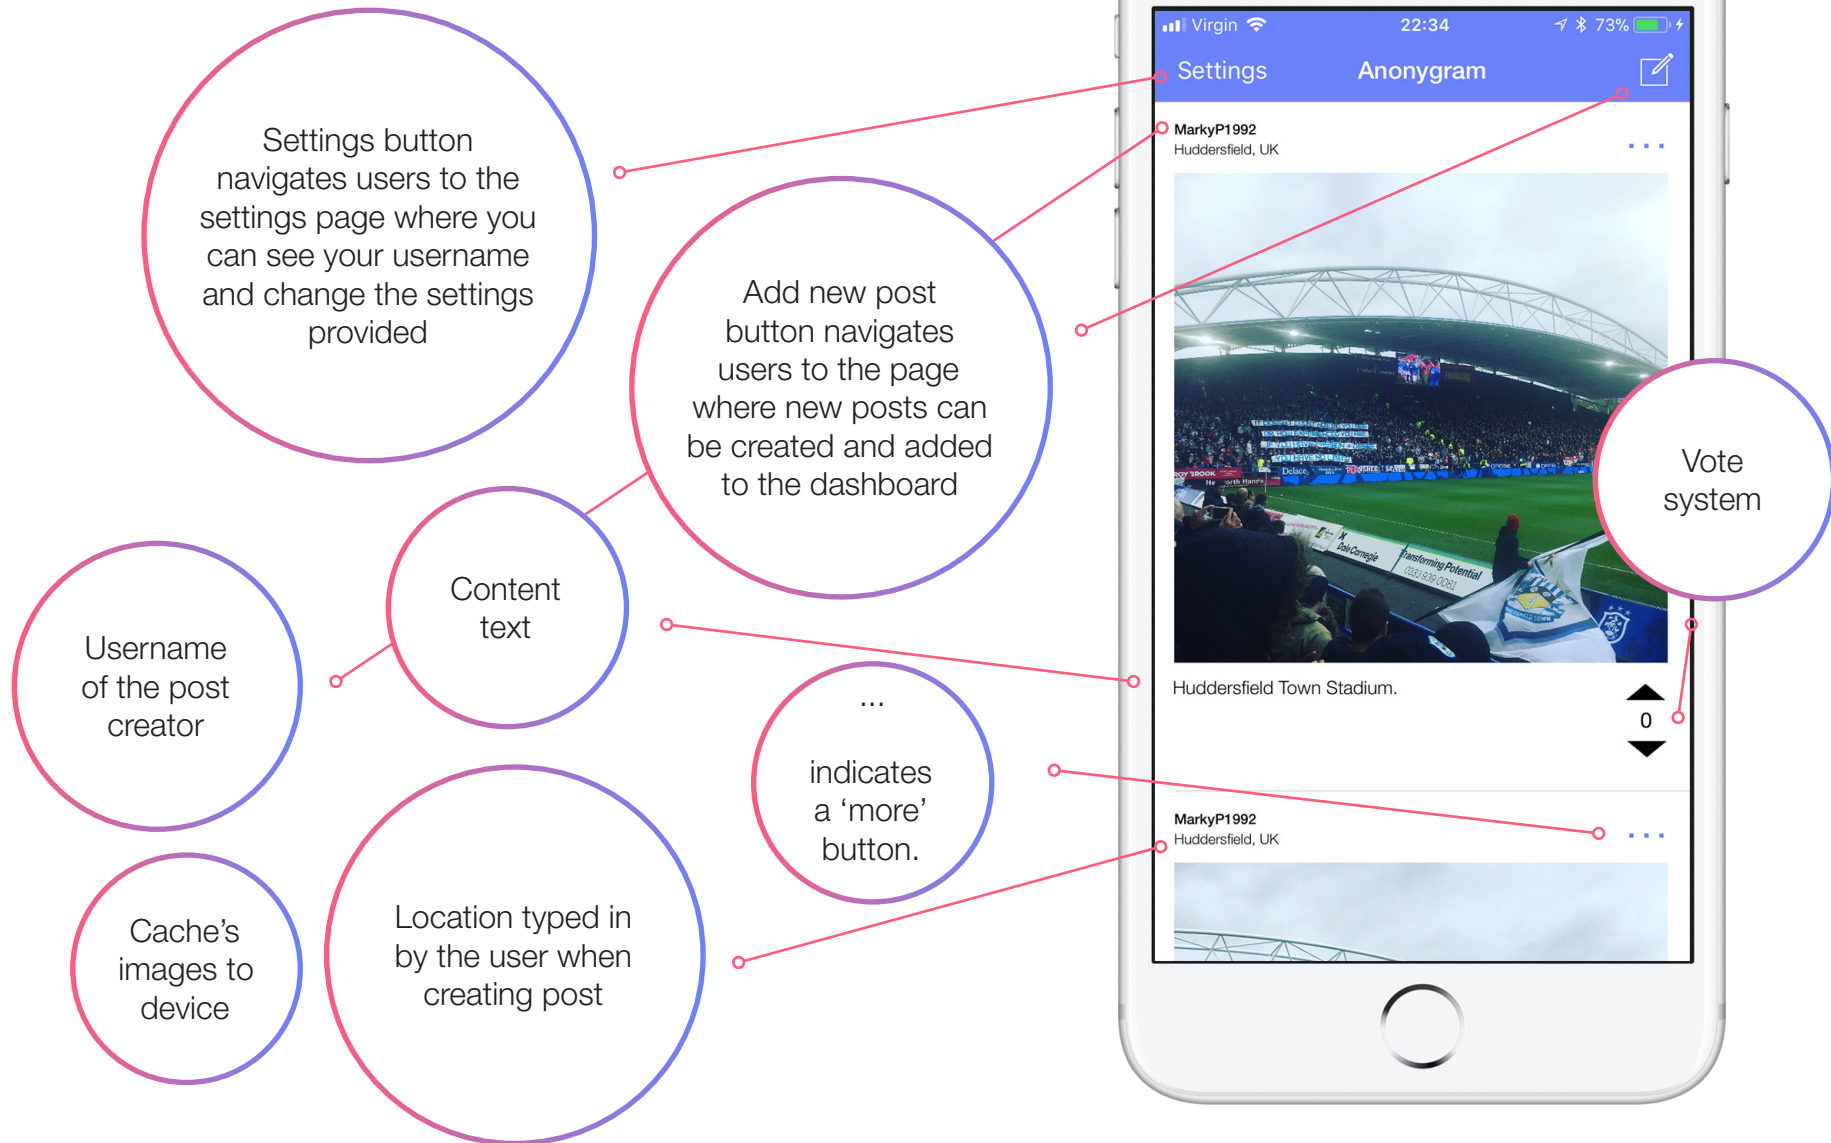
Settings button navigates users to the settings page where you can see your username and change the settings provided

Add new post button navigates users to the page where new posts can be created and added to the dashboard

Content text

Username of the post creator

...

indicates a ‘more’ button.

Cache’s images to device

Location typed in by the user when creating post

Vote system

Virgin 22:34 73%

Settings Anonygram

MarkyP1992
Huddersfield, UK

Huddersfield Town Stadium.

0

MarkyP1992
Huddersfield, UK